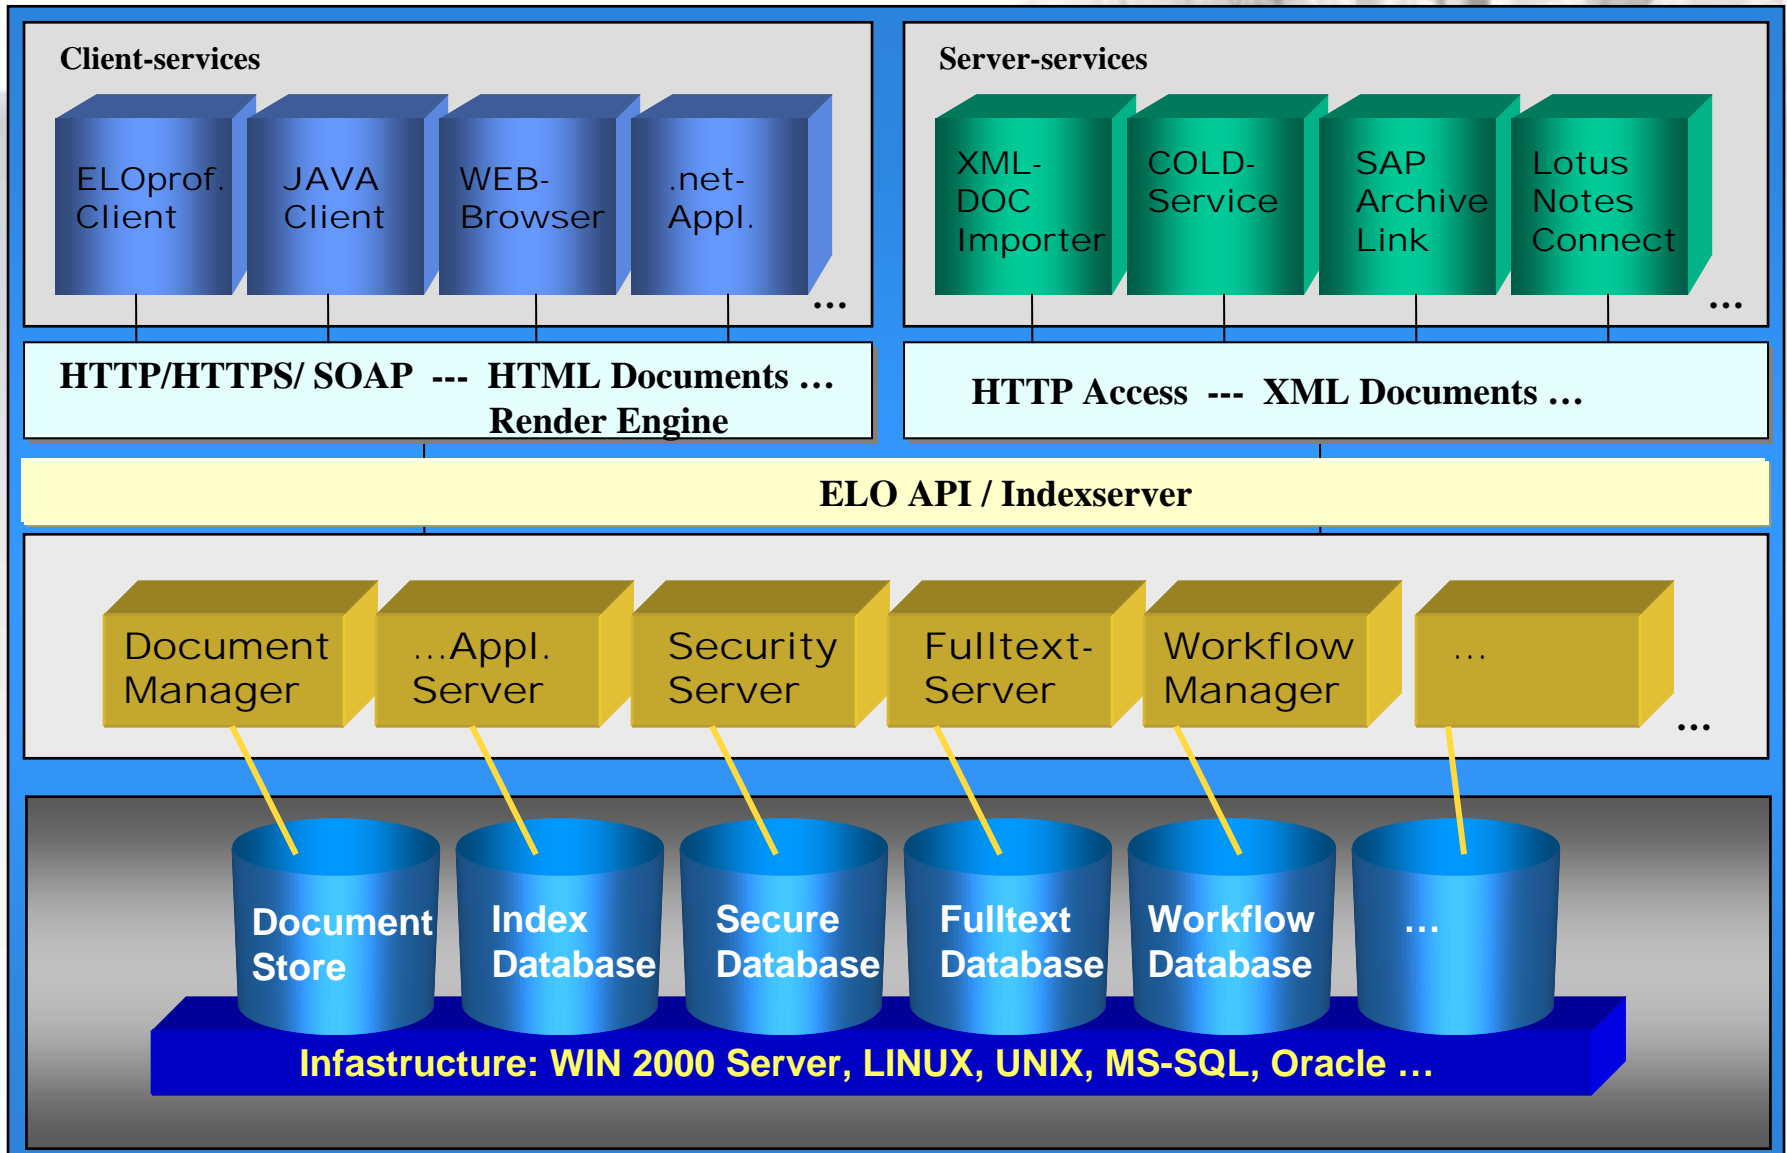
Client-services

ELOprof. Client

JAVA Client

WEB-Browser

.net-Appl.

...

Server-services

XML-DOC Importer

COLD-Service

SAP Archive Link

Lotus Notes Connect

...

HTTP/HTTPS/ SOAP --- HTML Documents ... Render Engine

HTTP Access --- XML Documents ...

ELO API / Indexserver

Document Manager

...Appl. Server

Security Server

Fulltext-Server

Workflow Manager

...

...

Document Store

Index Database

Secure Database

Fulltext Database

Workflow Database

...

Infastructure: WIN 2000 Server, LINUX, UNIX, MS-SQL, Oracle ...